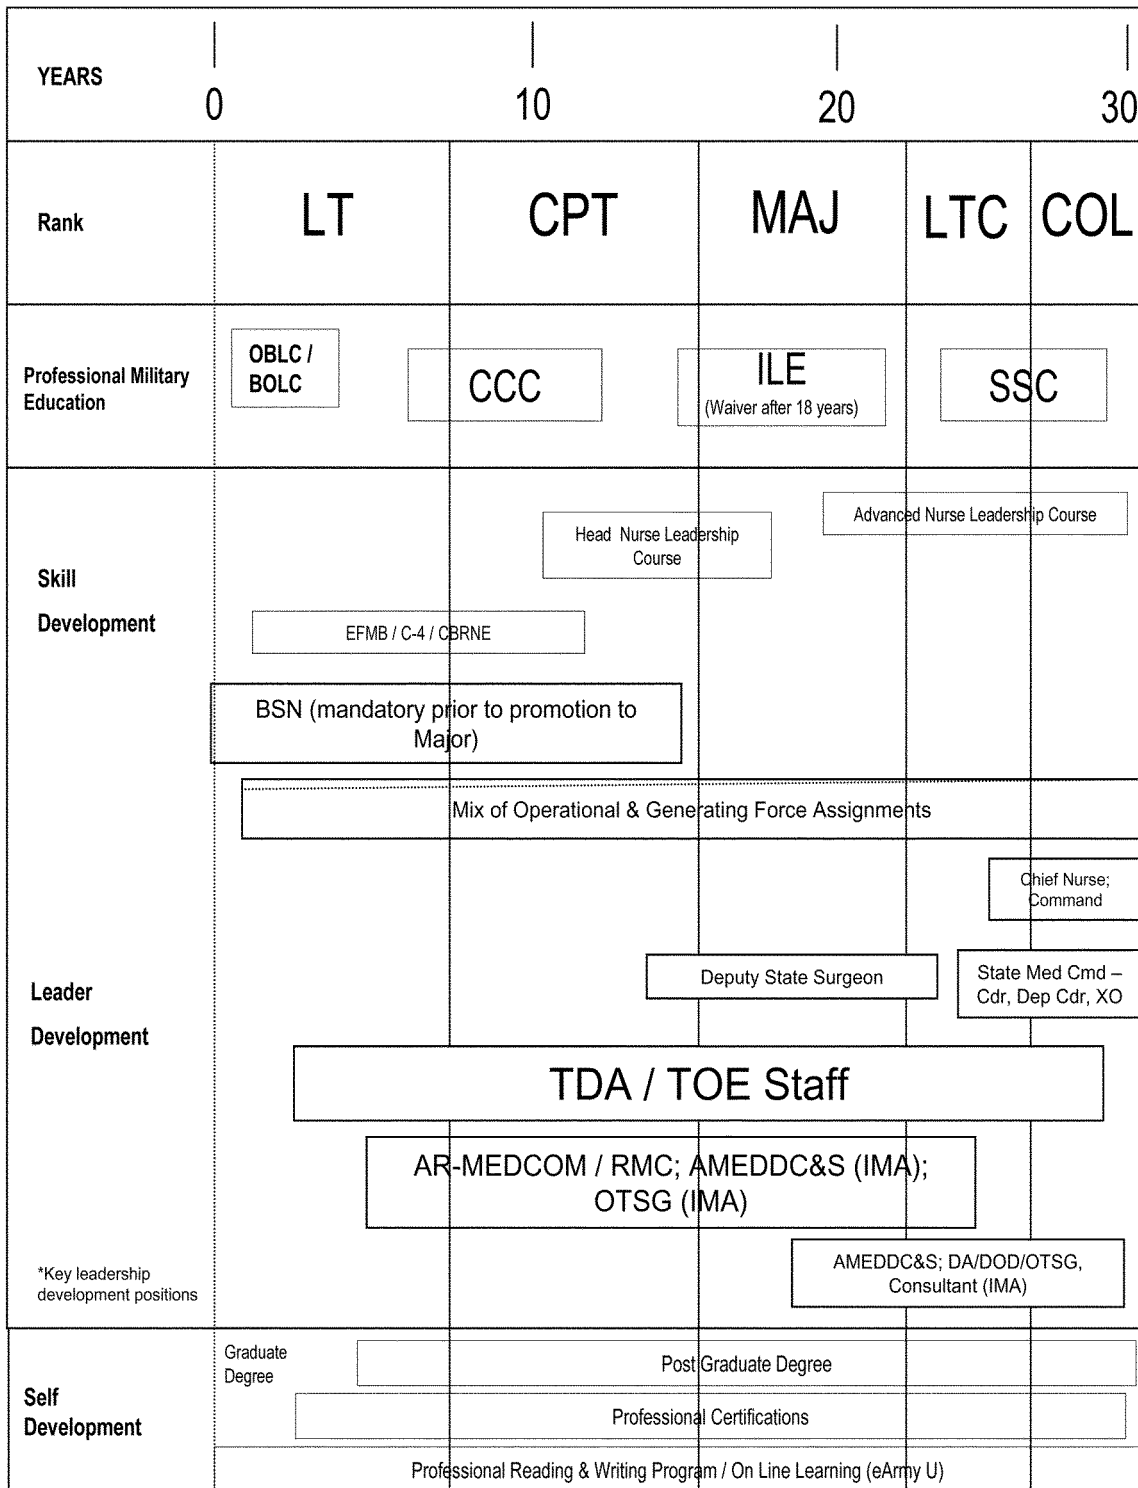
YEARS 0 10 20 30

Rank LT CPT MAJ LTC COL

Professional Military Education

OBLC / BOLC

CCC

ILE (Waiver after 18 years)

SSC

Skill Development

Advanced Nurse Leadership Course

Head Nurse Leadership Course

EFMB / C-4 / CBRNE

BSN (mandatory prior to promotion to Major)

Mix of Operational & Generating Force Assignments

Leader Development

Chief Nurse; Command

Deputy State Surgeon

State Med Cmd – Cdr, Dep Cdr, XO

TDA / TOE Staff

AR-MEDCOM / RMC; AMEDDC&S (IMA); OTSG (IMA)

AMEDDC&S; DA/DOD/OTSG, Consultant (IMA)

*Key leadership development positions

Self Development

Graduate Degree

Post Graduate Degree

Professional Certifications

Professional Reading & Writing Program / On Line Learning (eArmy U)